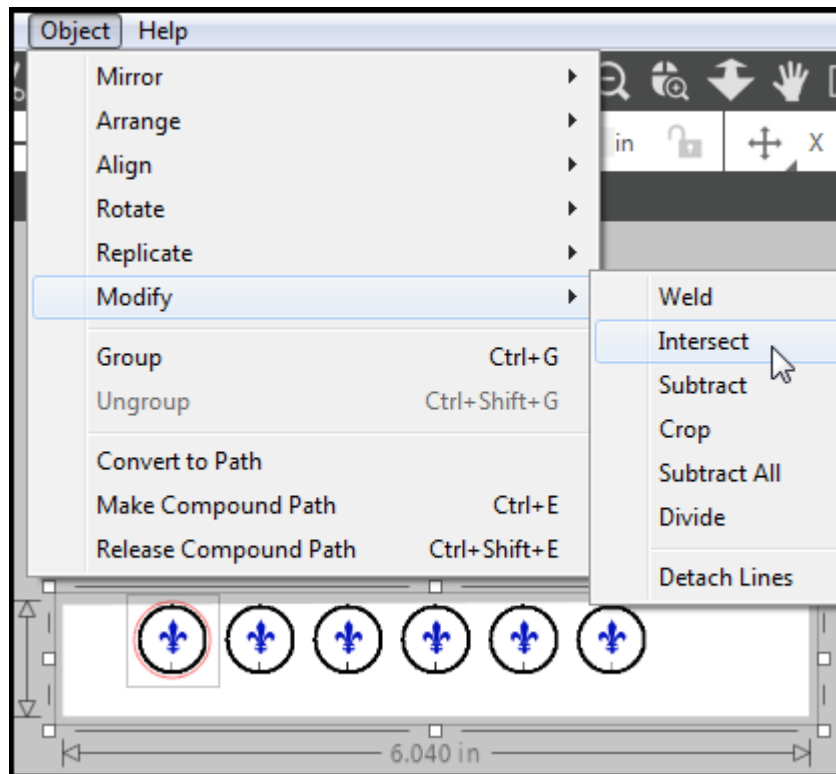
Object Help

Mirror
Arrange
Align
Rotate
Replicate
Modify

Group Ctrl+G
Ungroup Ctrl+Shift+G

Convert to Path
Make Compound Path Ctrl+E
Release Compound Path Ctrl+Shift+E

Weld
Intersect
Subtract
Crop
Subtract All
Divide

Detach Lines

in
X

6.040 in